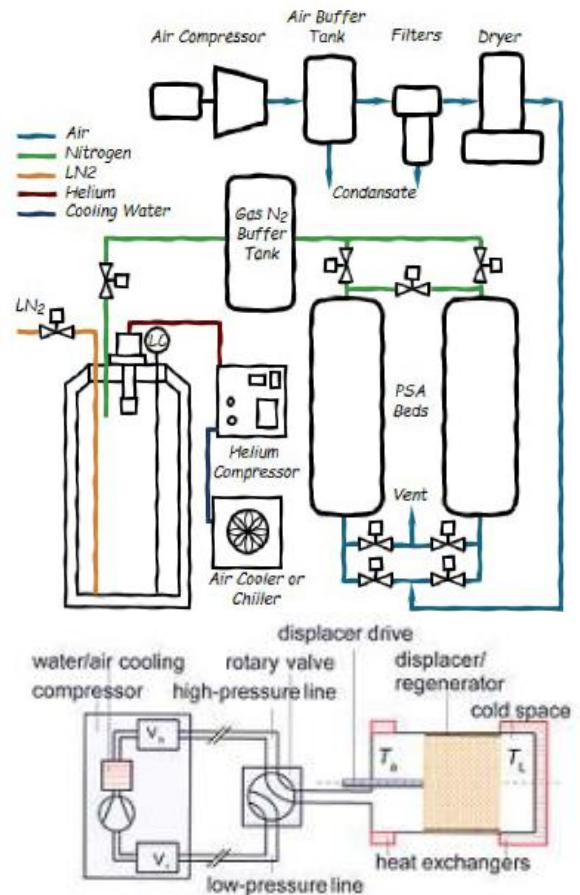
Air Compressor

Air Buffer Tank

Filters

Dryer

Air

Nitrogen

LN2

Helium

Cooling Water

Condensate

Gas $N_2$ Buffer Tank

$LN_2$

LLC

PSA Beds

Helium Compressor

Vent

Air Cooler or Chiller

displacer drive

water/air cooling

rotary valve

displacer/ regenerator

compressor

high-pressure line

cold space

$V_h$

$T_a$

$T_L$

$V_l$

heat exchangers

low-pressure line